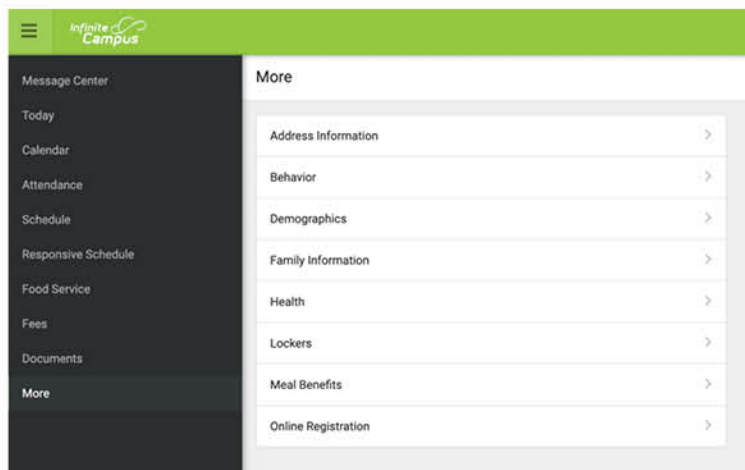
Infinite Campus

Message Center
Today
Calendar
Attendance
Schedule
Responsive Schedule
Food Service
Fees
Documents
More

More

Address Information
Behavior
Demographics
Family Information
Health
Lockers
Meal Benefits
Online Registration